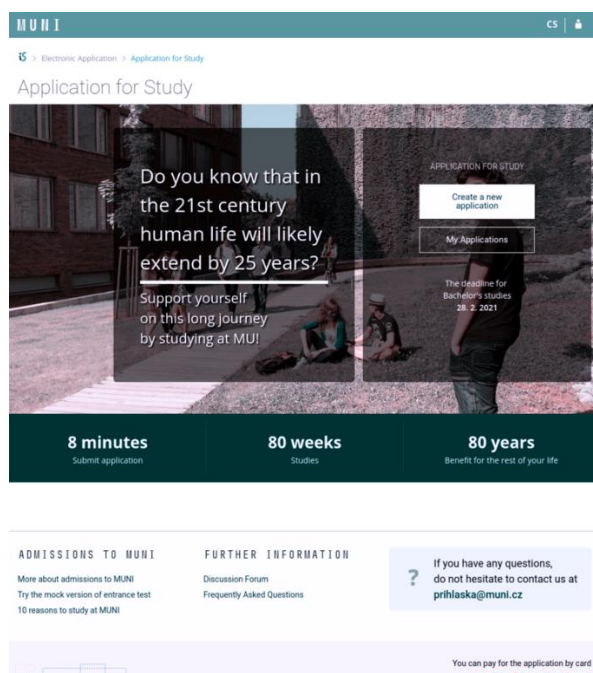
MUNI

CS

IS > Electronic Application > Application for Study

Application for Study

Do you know that in the 21st century human life will likely extend by 25 years?

Support yourself on this long journey by studying at MU!

APPLICATION FOR STUDY

Create a new application

My Applications

The deadline for Bachelor's studies 28. 2. 2021

8 minutes
Submit application

80 weeks
Studies

80 years
Benefit for the rest of your life

ADMISSIONS TO MUNI

More about admissions to MUNI
Try the mock version of entrance test
10 reasons to study at MUNI

FURTHER INFORMATION

Discussion Forum
Frequently Asked Questions

?

If you have any questions, do not hesitate to contact us at prihlaska@muni.cz

You can pay for the application by card